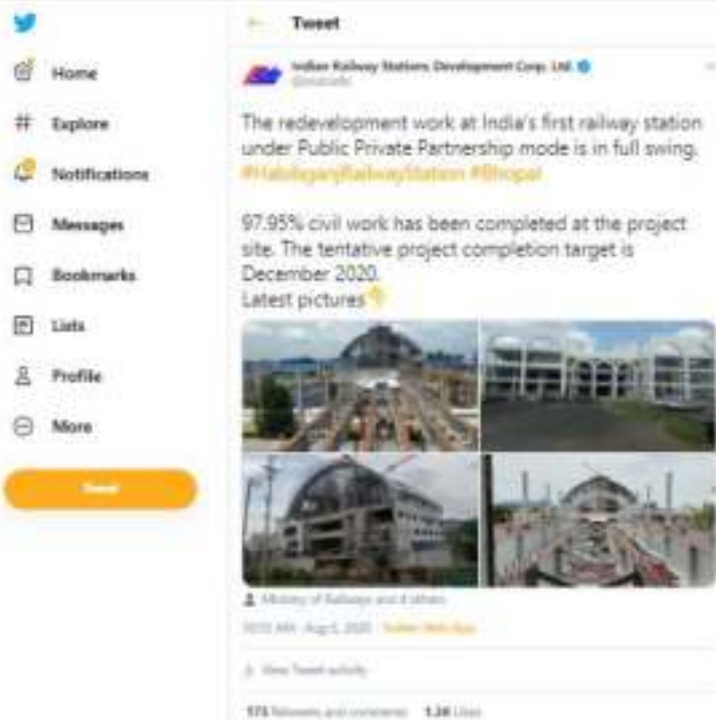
Home
Explore
Notifications
Messages
Bookmarks
Lists
Profile
More
Tweet

Tweet

Indian Railway Stations Development Corp. Ltd.
@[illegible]

The redevelopment work at India's first railway station under Public Private Partnership mode is in full swing. #HabibganjRailwayStation #Bhopal

97.95% civil work has been completed at the project site. The tentative project completion target is December 2020.
Latest pictures👇

Ministry of Railways and 4 others

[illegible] AM · Aug 5, 2020 · Twitter Web App

View Tweet activity

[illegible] Retweets and comments 1.2K Likes